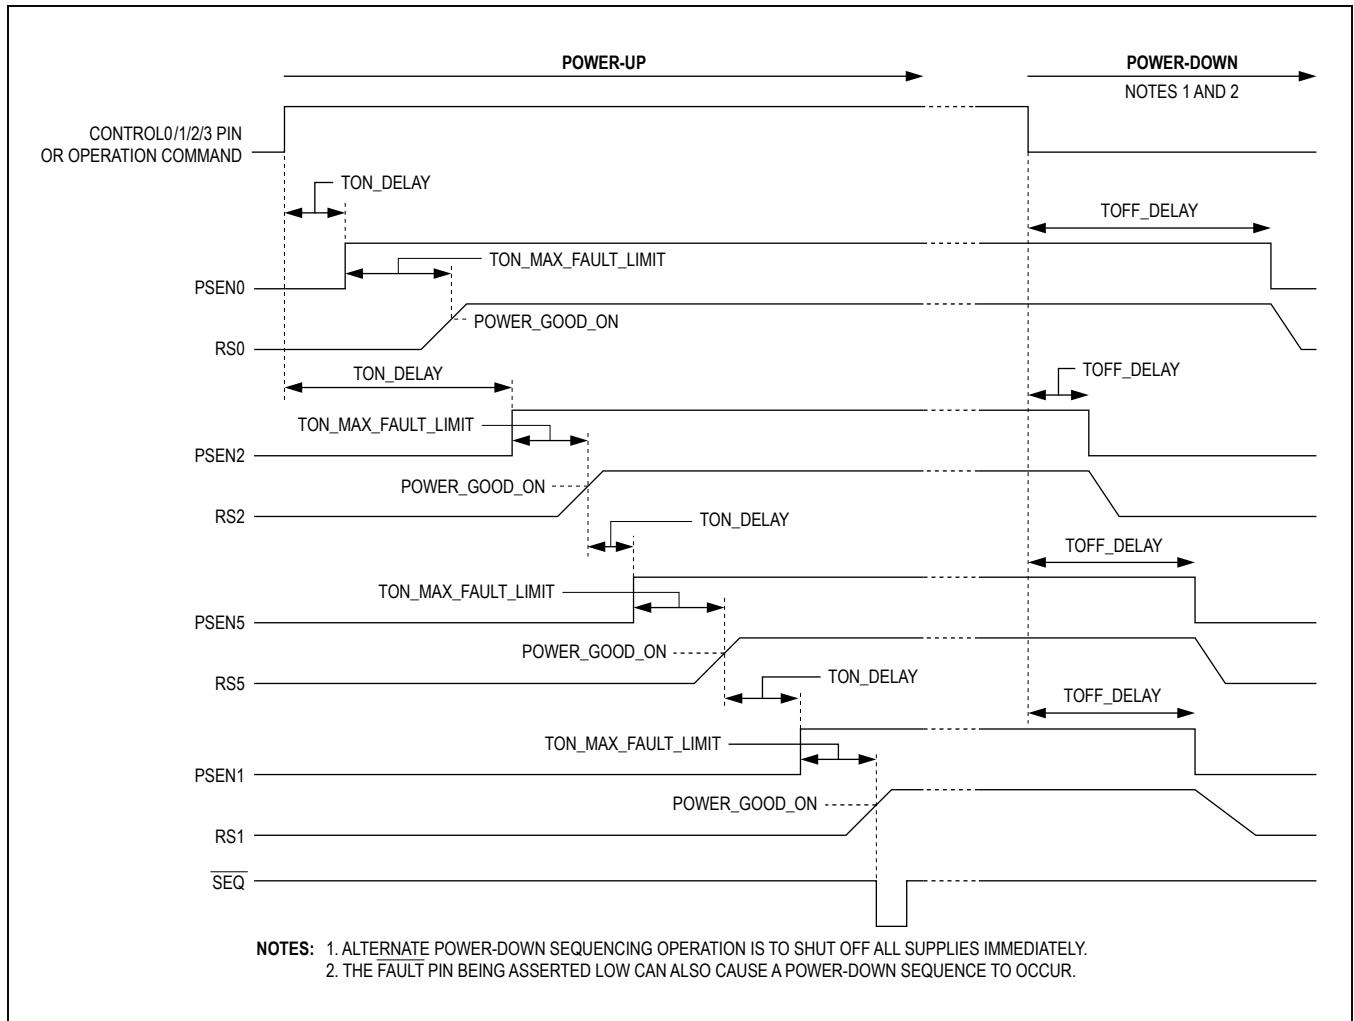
POWER-UP

POWER-DOWN
NOTES 1 AND 2

CONTROL0/1/2/3 PIN
OR OPERATION COMMAND

TON_DELAY

TOFF_DELAY

PSEN0

TON_MAX_FAULT_LIMIT

RS0

POWER_GOOD_ON

TON_DELAY

TOFF_DELAY

TON_MAX_FAULT_LIMIT

PSEN2

POWER_GOOD_ON

RS2

TON_DELAY

TOFF_DELAY

TON_MAX_FAULT_LIMIT

PSEN5

POWER_GOOD_ON

RS5

TON_DELAY

TOFF_DELAY

TON_MAX_FAULT_LIMIT

PSEN1

POWER_GOOD_ON

RS1

$\overline{\text{SEQ}}$

NOTES: 1. ALTERNATE POWER-DOWN SEQUENCING OPERATION IS TO SHUT OFF ALL SUPPLIES IMMEDIATELY.
2. THE $\overline{\text{FAULT}}$ PIN BEING ASSERTED LOW CAN ALSO CAUSE A POWER-DOWN SEQUENCE TO OCCUR.